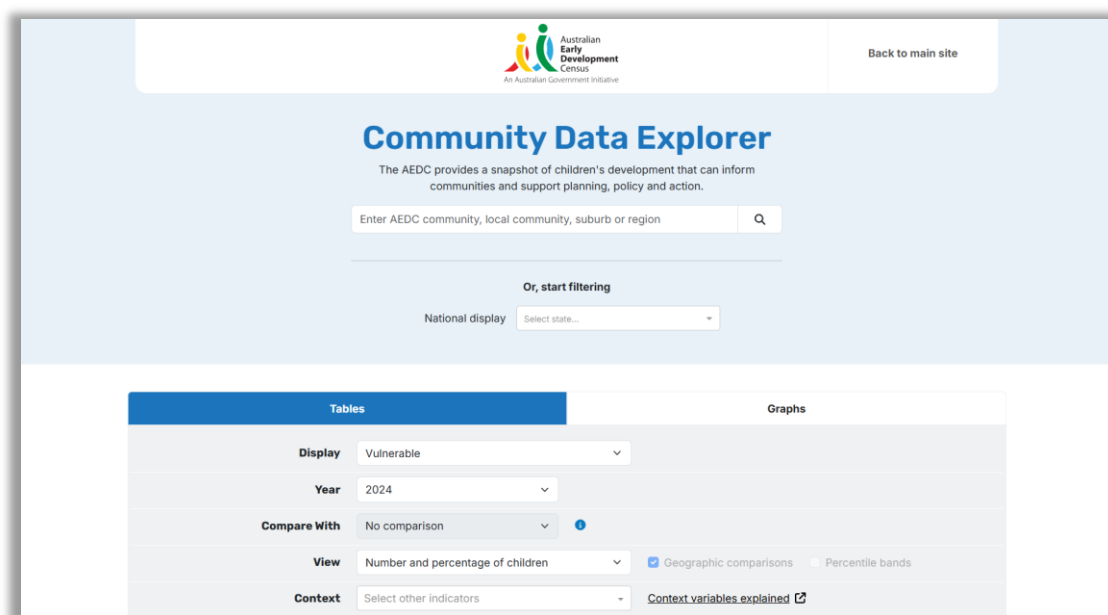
Australian Early Development Census
An Australian Government Initiative

Back to main site

Community Data Explorer

The AEDC provides a snapshot of children's development that can inform communities and support planning, policy and action.

Enter AEDC community, local community, suburb or region

Or, start filtering

National display Select state...

Tables

Graphs

Display Vulnerable

Year 2024

Compare With No comparison

View Number and percentage of children

Geographic comparisons

Percentile bands

Context Select other indicators

Context variables explained